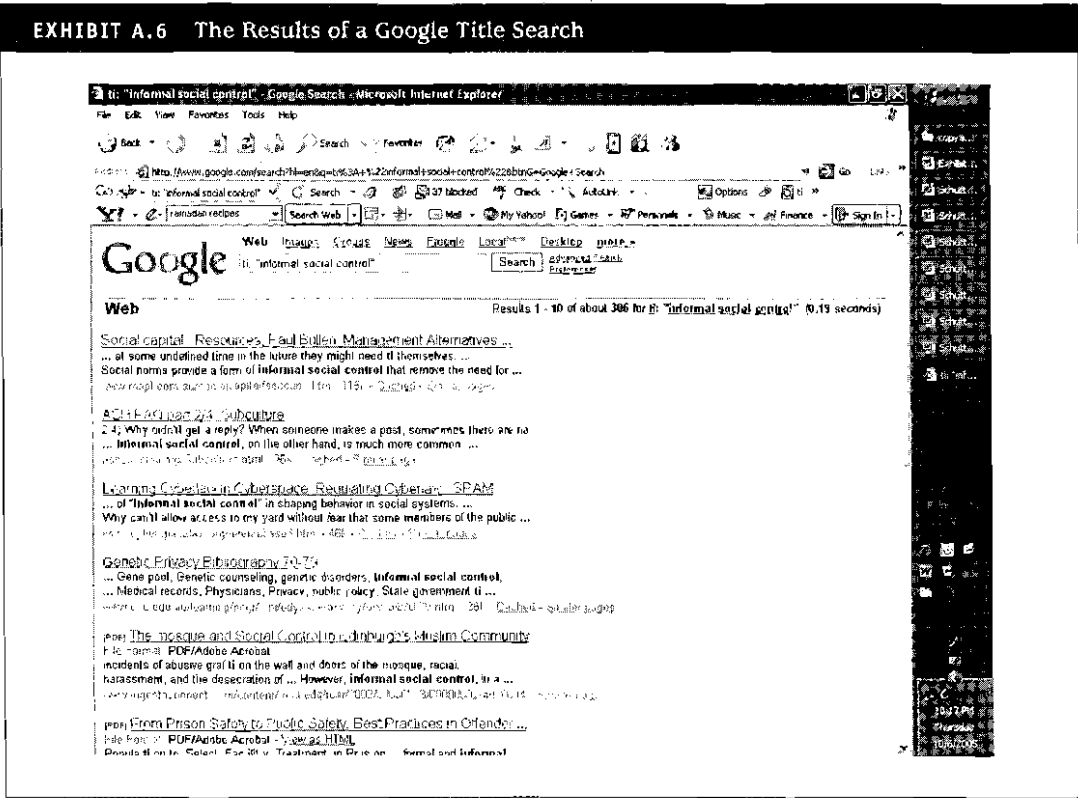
EXHIBIT A.6 The Results of a Google Title Search

ti: "informal social control" - Google Search - Microsoft Internet Explorer

File Edit View Favorites Tools Help

Back Search Favorites

Address http://www.google.com/search?hl=en&q=ti%3A+%22informal+social+control%22&btnG=Google+Search

Go Links

ti: "informal social control" Search 37 blocked Check AutoLink Options

Y! ramadan recipes Search Web Mail My Yahoo! Games Personals Music Finance Sign In

Google

Web Images Groups News Froogle Local Desktop more »

ti: "informal social control" Search Advanced Search Preferences

Web Results 1 - 10 of about 306 for ti: "informal social control". (0.19 seconds)

Social capital - Resources, Paul Bullen, Management Alternatives ...
... at some undefined time in the future they might need it themselves. ...
Social norms provide a form of informal social control that remove the need for ...
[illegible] - Cached - Similar pages

ACH FAQ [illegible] - Subculture
2.4) Why didn't I get a reply? When someone makes a post, sometimes there are no
... informal social control, on the other hand, is much more common. ...
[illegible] - Cached - Similar pages

Learning Cyberlaw in Cyberspace: Regulating Cyberspace - SPAM
... of "informal social control" in shaping behavior in social systems. ...
Why can't I allow access to my yard without fear that some members of the public ...
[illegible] - Cached - Similar pages

Genetic Privacy Bibliography 70-7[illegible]
... Gene pool, Genetic counseling, Genetic disorders, informal social control,
... Medical records, Physicians, Privacy, public policy, State government ti ...
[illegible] - Cached - Similar pages

[PDF] The mosque and Social Control in Edinburgh's Muslim Community
File Format: PDF/Adobe Acrobat
incidents of abusive graffiti on the wall and doors of the mosque, racial
harassment, and the desecration of ... However, informal social control, in a ...
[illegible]

[PDF] From Prison Safety to Public Safety: Best Practices in Offender ...
File Format: PDF/Adobe Acrobat - View as HTML
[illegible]

Thursday
10/6/2005